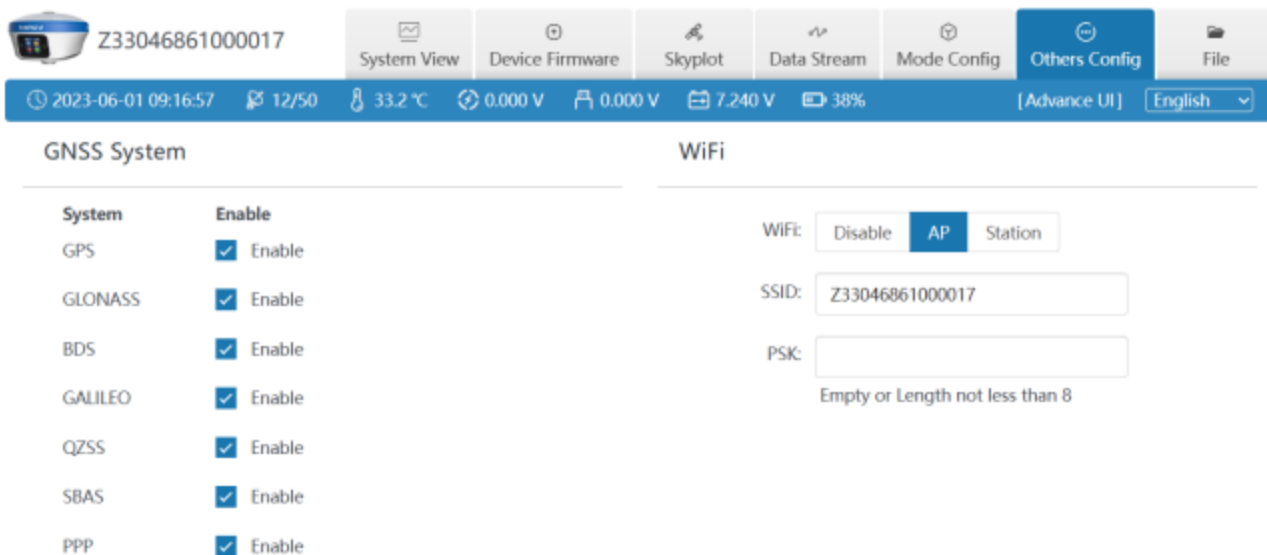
Z33046861000017

System View | Device Firmware | Skyplot | Data Stream | Mode Config | Others Config | File

2023-06-01 09:16:57  12/50  33.2 ℃  0.000 V  0.000 V  7.240 V  38%  [Advance UI]  English

GNSS System

| System | Enable |
|---|---|
| GPS | Enable |
| GLONASS | Enable |
| BDS | Enable |
| GALILEO | Enable |
| QZSS | Enable |
| SBAS | Enable |
| PPP | Enable |

WiFi

WiFi: Disable AP Station

SSID: Z33046861000017

PSK:

Empty or Length not less than 8